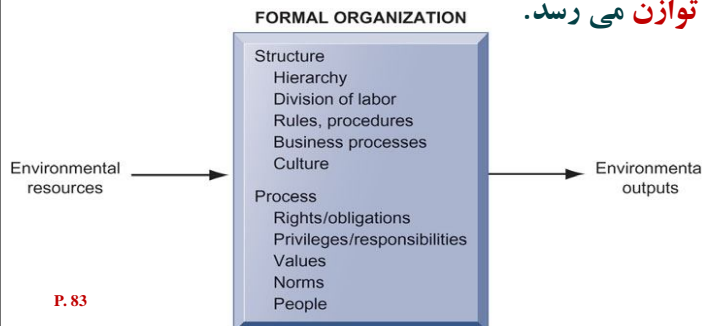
توازن می رسد.

FORMAL ORGANIZATION

Environmental resources

Structure
Hierarchy
Division of labor
Rules, procedures
Business processes
Culture

Process
Rights/obligations
Privileges/responsibilities
Values
Norms
People

Environmenta outputs

P. 83